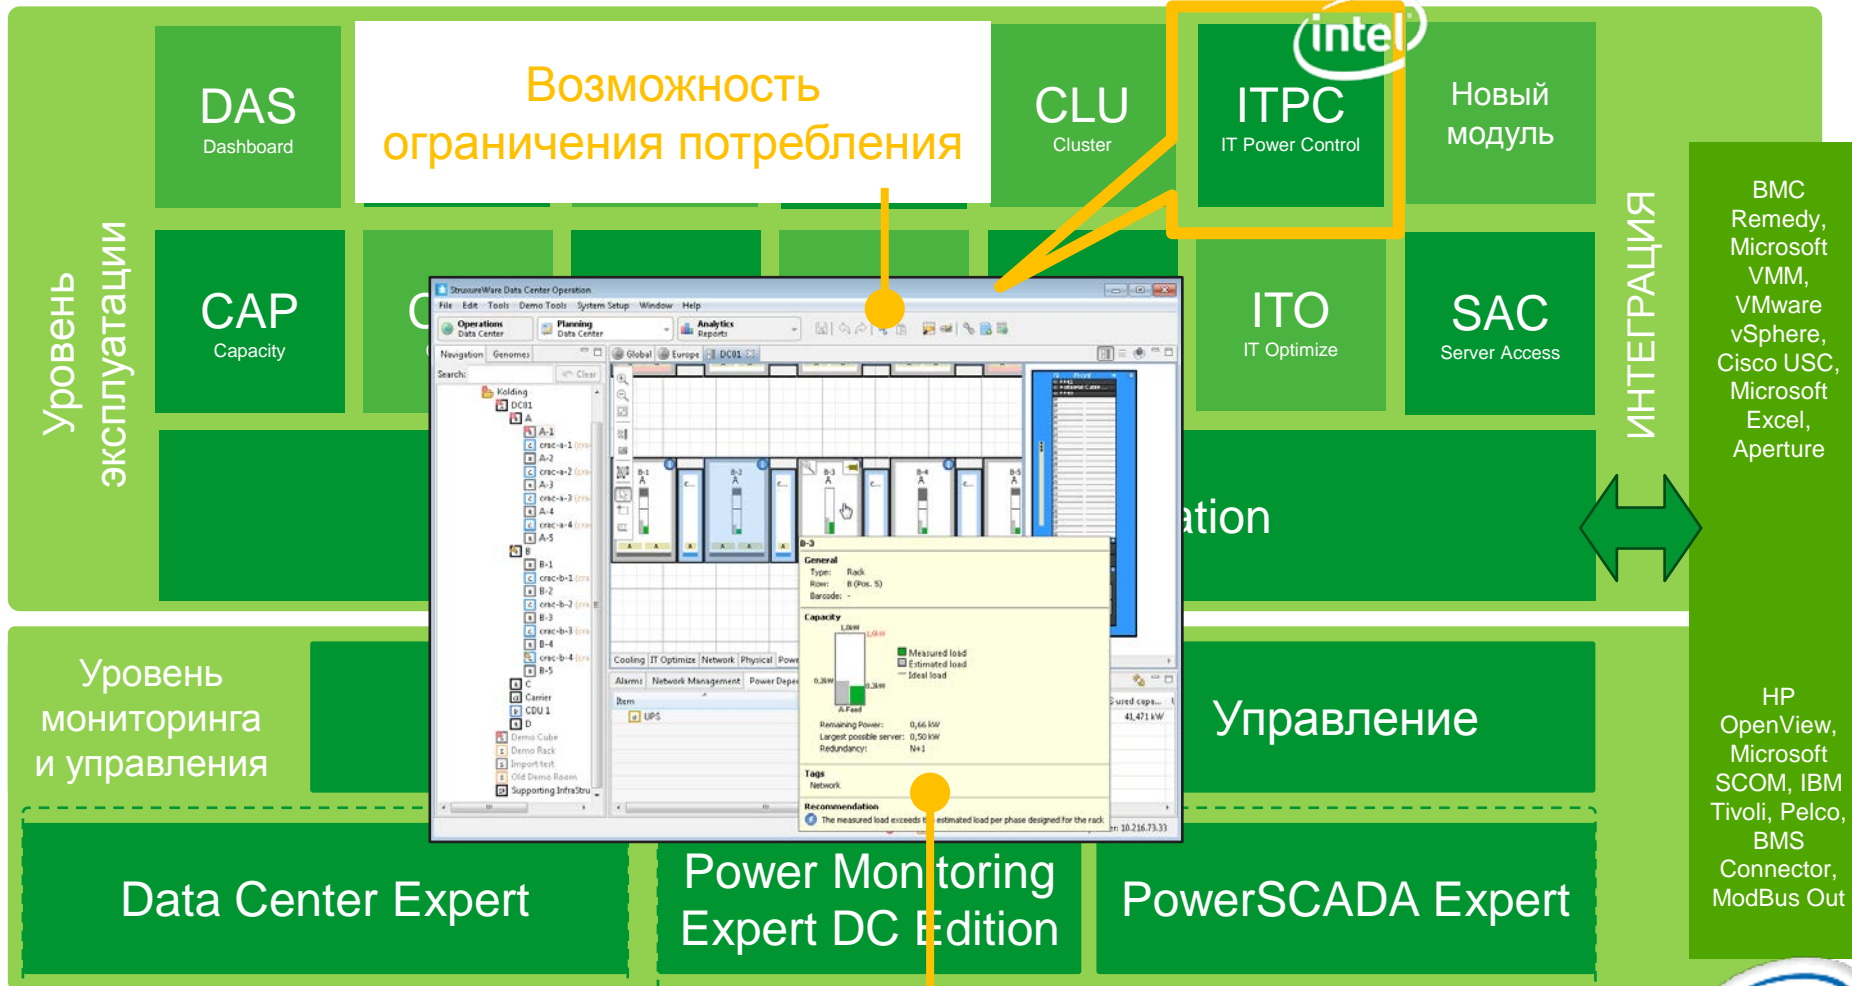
Уровень эксплуатации

DAS
Dashboard

Возможность ограничения потребления

CLU
Cluster

intel

ITPC
IT Power Control

Новый модуль

CAP
Capacity

C

ITO
IT Optimize

SAC
Server Access

ation

ИНТЕГРАЦИЯ

BMC Remedy, Microsoft VMM, VMware vSphere, Cisco USC, Microsoft Excel, Aperture

Уровень мониторинга и управления

Управление

HP OpenView, Microsoft SCOM, IBM Tivoli, Pelco, BMS Connector, ModBus Out

Data Center Expert

Power Monitoring Expert DC Edition

PowerSCADA Expert

StruxureWare Data Center Operation
File Edit Tools Demo Tools System Setup Window Help
Operations Data Center
Planning Data Center
Analytics Reports
Navigation Genomes
Search:
Clear
Kolding
DC01
A
A-1
A-2
A-3
A-4
A-5
B
B-1
B-2
B-3
B-4
B-5
C
Carrier
CDU 1
D
Demo Cube
Demo Rack
Import test
Old Demo Room
Supporting InfraStru
Global
Europe
DC01
Cooling IT Optimize Network Physical Powe
Alarms Network Management Power Depe
Item
UPS
B-3
General
Type: Rack
Row: B (Pos. 5)
Barcode: -
Capacity
Measured load
Estimated load
Ideal load
Remaining Power: 0,66 kW
Largest possible server: 0,50 kW
Redundancy: N+1
Tags
Network
Recommendation
The measured load exceeds the estimated load per phase designed for the rack
41,471 kW
10.216.73.33